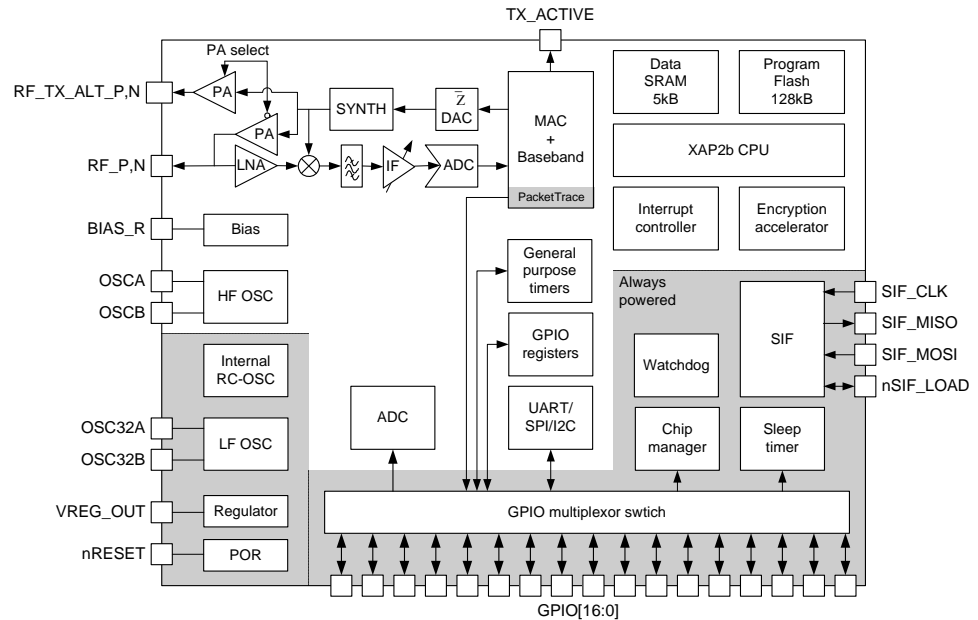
TX_ACTIVE

PA select

RF_TX_ALT_P,N

PA

PA

SYNTH

$\bar{Z}$
DAC

MAC
+
Baseband

PacketTrace

Data
SRAM
5kB

Program
Flash
128kB

XAP2b CPU

RF_P,N

LNA

IF

ADC

Interrupt
controller

Encryption
accelerator

BIAS_R

Bias

OSCA

OSCB

HF OSC

General
purpose
timers

Always
powered

SIF_CLK

SIF_MISO

SIF_MOSI

nSIF_LOAD

SIF

GPIO
registers

Watchdog

Internal
RC-OSC

ADC

UART/
SPI/I2C

Chip
manager

Sleep
timer

OSC32A

OSC32B

LF OSC

VREG_OUT

Regulator

GPIO multiplexor swtich

nRESET

POR

GPIO[16:0]